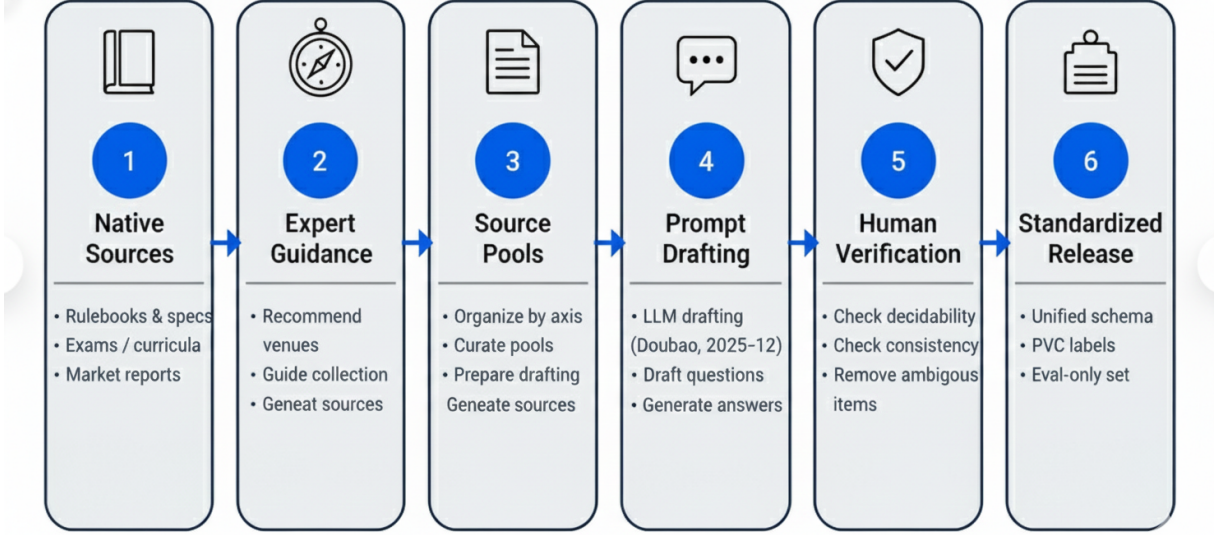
1
Native Sources
• Rulebooks & specs
• Exams / curricula
• Market reports

2
Expert Guidance
• Recommend venues
• Guide collection
• Geneat sources

3
Source Pools
• Organize by axis
• Curate pools
• Prepare drafting Geneate sources

4
Prompt Drafting
• LLM drafting (Doubao, 2025-12)
• Draft questions
• Generate answers

5
Human Verification
• Check decidability
• Check consistency
• Remove ambigous items

6
Standardized Release
• Unified schema
• PVC labels
• Eval-only set